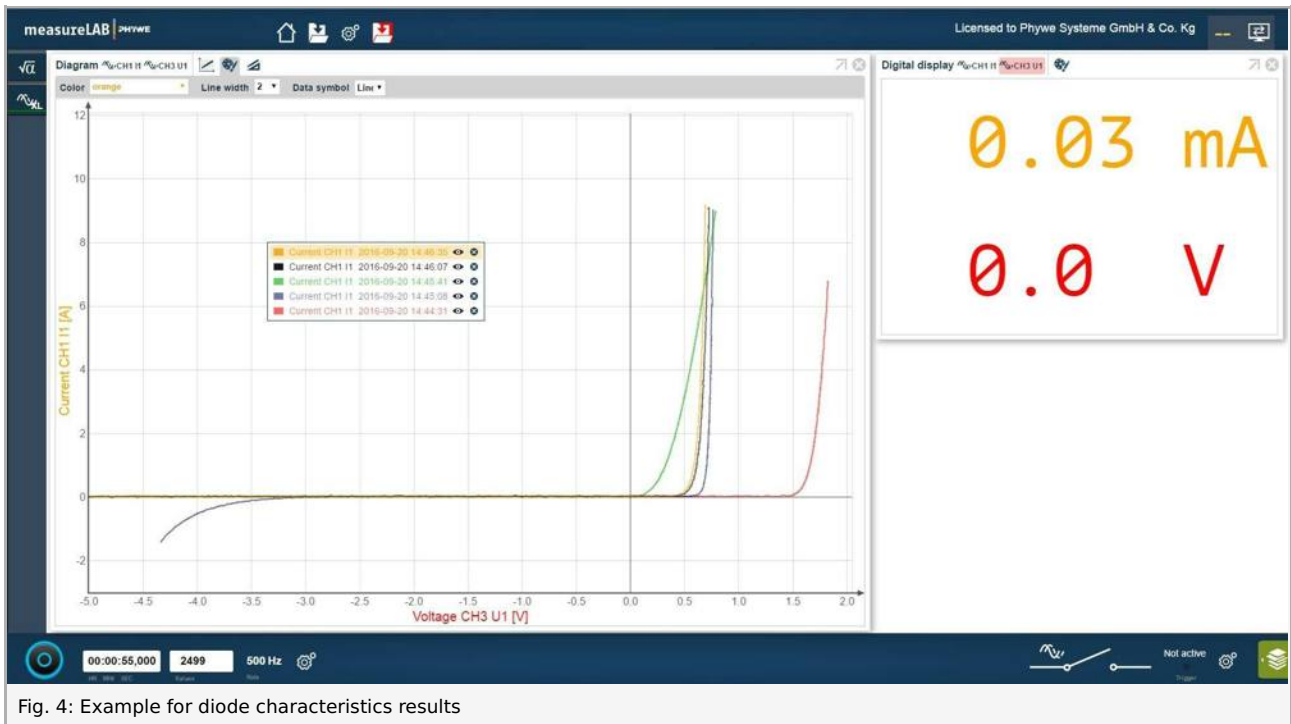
measureLAB PHYWE

Licensed to Phywe Systeme GmbH & Co. Kg

Diagram CH1 I1 CH3 U1

Color orange Line width 2 Data symbol Line

Digital display CH1 I1 CH3 U1

0.03 mA

0.0 V

Current CH1 I1 2016-09-20 14:46:35
Current CH1 I1 2016-09-20 14:46:07
Current CH1 I1 2016-09-20 14:45:41
Current CH1 I1 2016-09-20 14:45:08
Current CH1 I1 2016-09-20 14:44:31

Current CH1 I1 [A]

12
10
8
6
4
2
0
-2

-5.0 -4.5 -4.0 -3.5 -3.0 -2.5 -2.0 -1.5 -1.0 -0.5 0.0 0.5 1.0 1.5 2.0

Voltage CH3 U1 [V]

00:00:55,000 2499 500 Hz

Not active

Fig. 4: Example for diode characteristics results